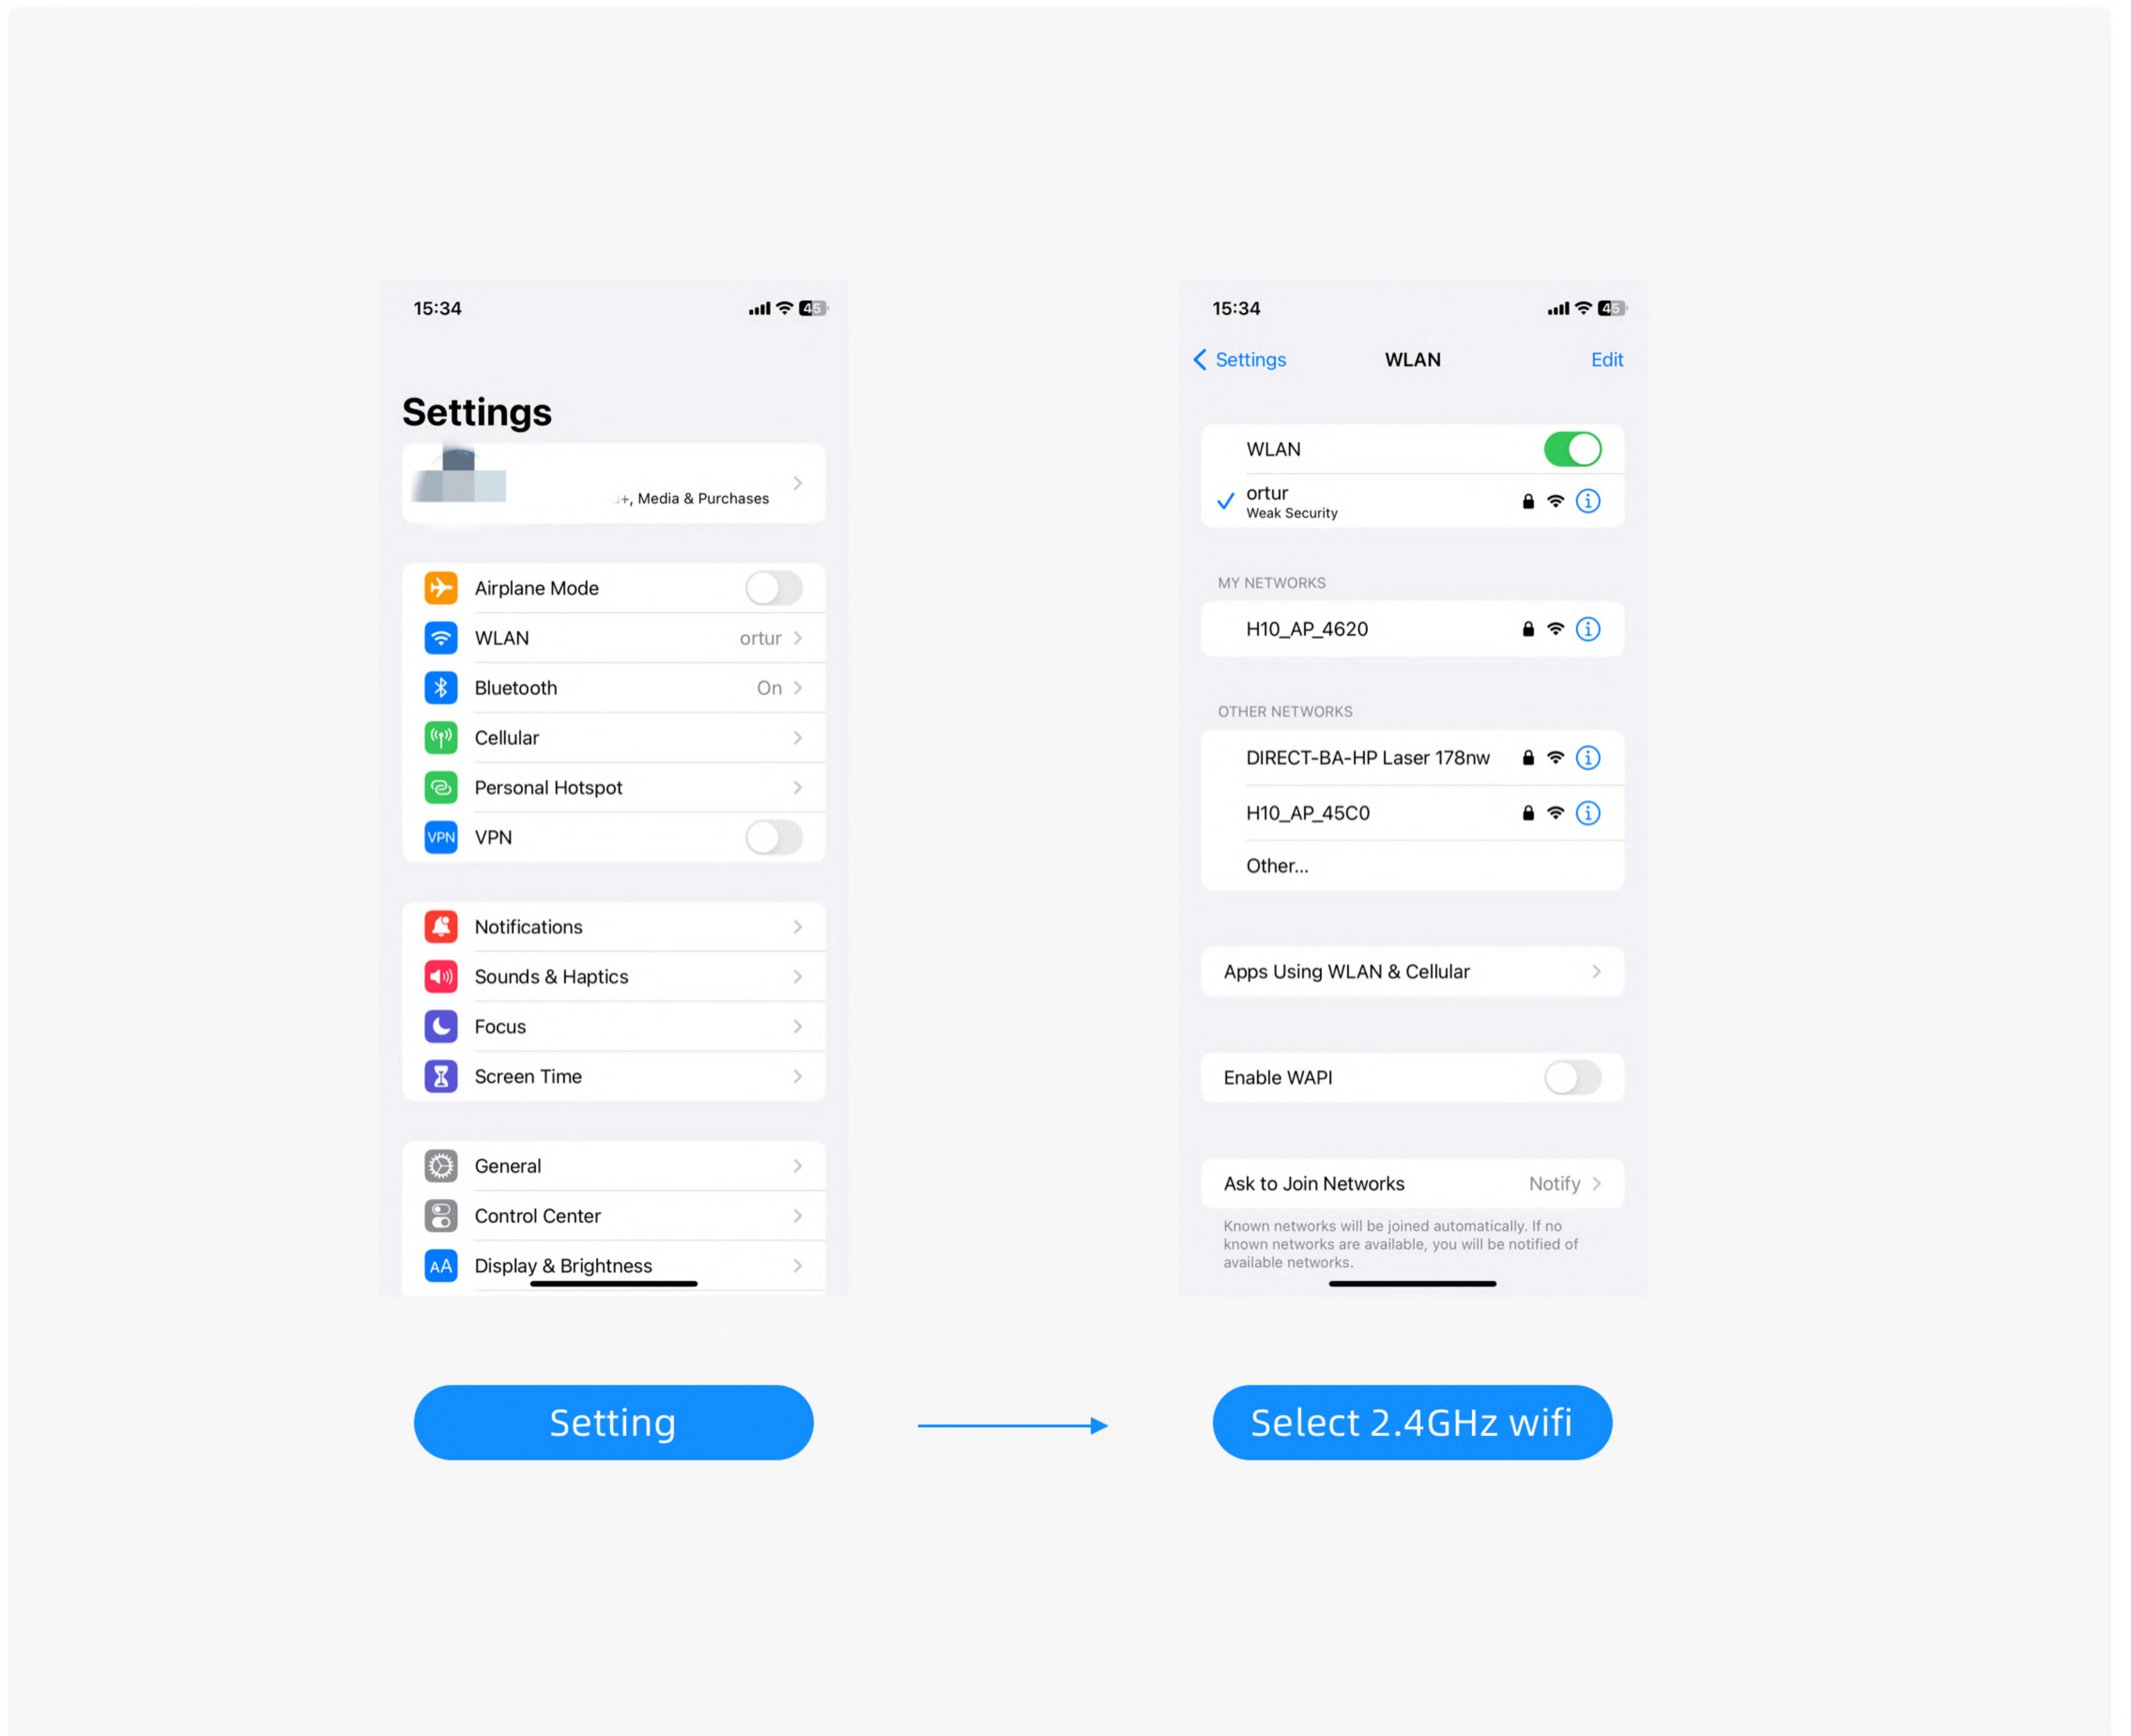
15:34

Settings

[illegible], Media & Purchases

Airplane Mode

WLAN ortur

Bluetooth On

Cellular

Personal Hotspot

VPN

Notifications

Sounds & Haptics

Focus

Screen Time

General

Control Center

Display & Brightness

15:34

Settings WLAN Edit

WLAN

ortur
Weak Security

MY NETWORKS

H10_AP_4620

OTHER NETWORKS

DIRECT-BA-HP Laser 178nw

H10_AP_45C0

Other...

Apps Using WLAN & Cellular

Enable WAPI

Ask to Join Networks Notify

Known networks will be joined automatically. If no known networks are available, you will be notified of available networks.

Setting

Select 2.4GHz wifi